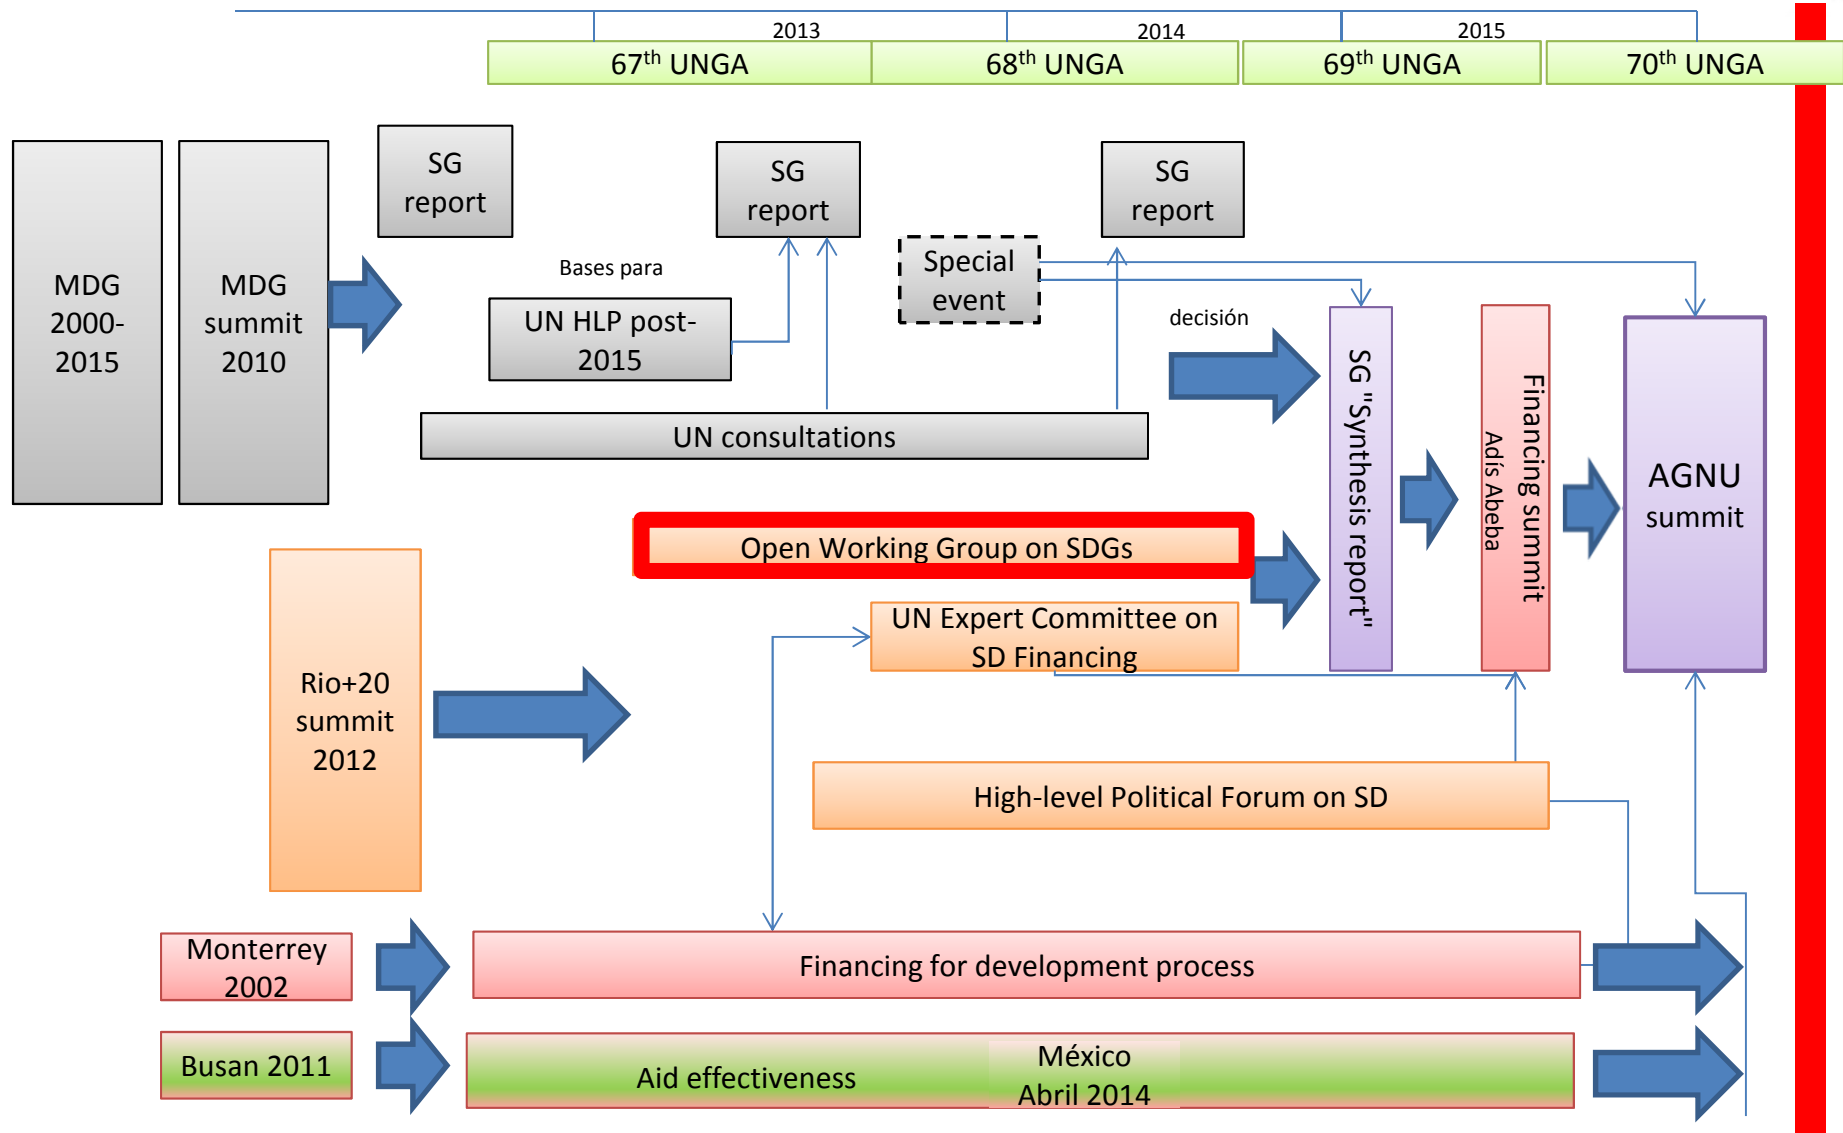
2013
2014
2015
$67^{th}$ UNGA
$68^{th}$ UNGA
$69^{th}$ UNGA
$70^{th}$ UNGA

MDG 2000-2015

MDG summit 2010

SG report

SG report

SG report

Bases para

UN HLP post-2015

Special event

decisión

UN consultations

SG "Synthesis report"

Financing summit
Adís Abeba

AGNU summit

Open Working Group on SDGs

UN Expert Committee on SD Financing

Rio+20 summit 2012

High-level Political Forum on SD

Monterrey 2002

Financing for development process

Busan 2011

Aid effectiveness

México
Abril 2014